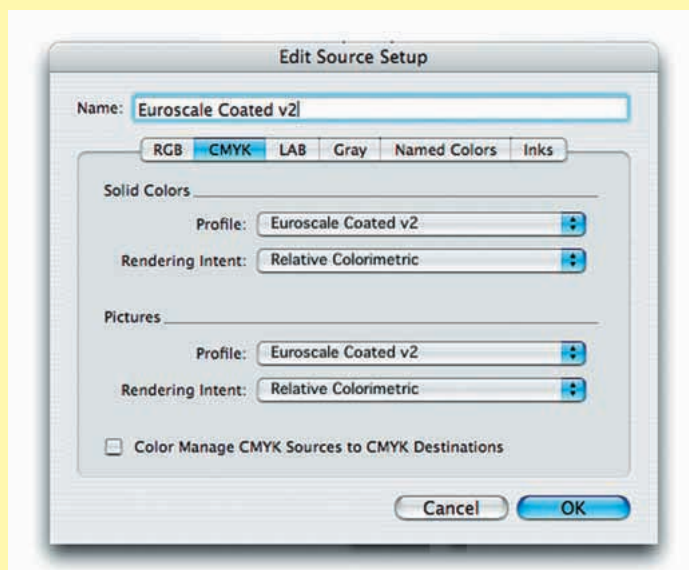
Edit Source Setup

Name: Euroscale Coated v2

RGB CMYK LAB Gray Named Colors Inks

Solid Colors

Profile: Euroscale Coated v2

Rendering Intent: Relative Colorimetric

Pictures

Profile: Euroscale Coated v2

Rendering Intent: Relative Colorimetric

Color Manage CMYK Sources to CMYK Destinations

Cancel OK